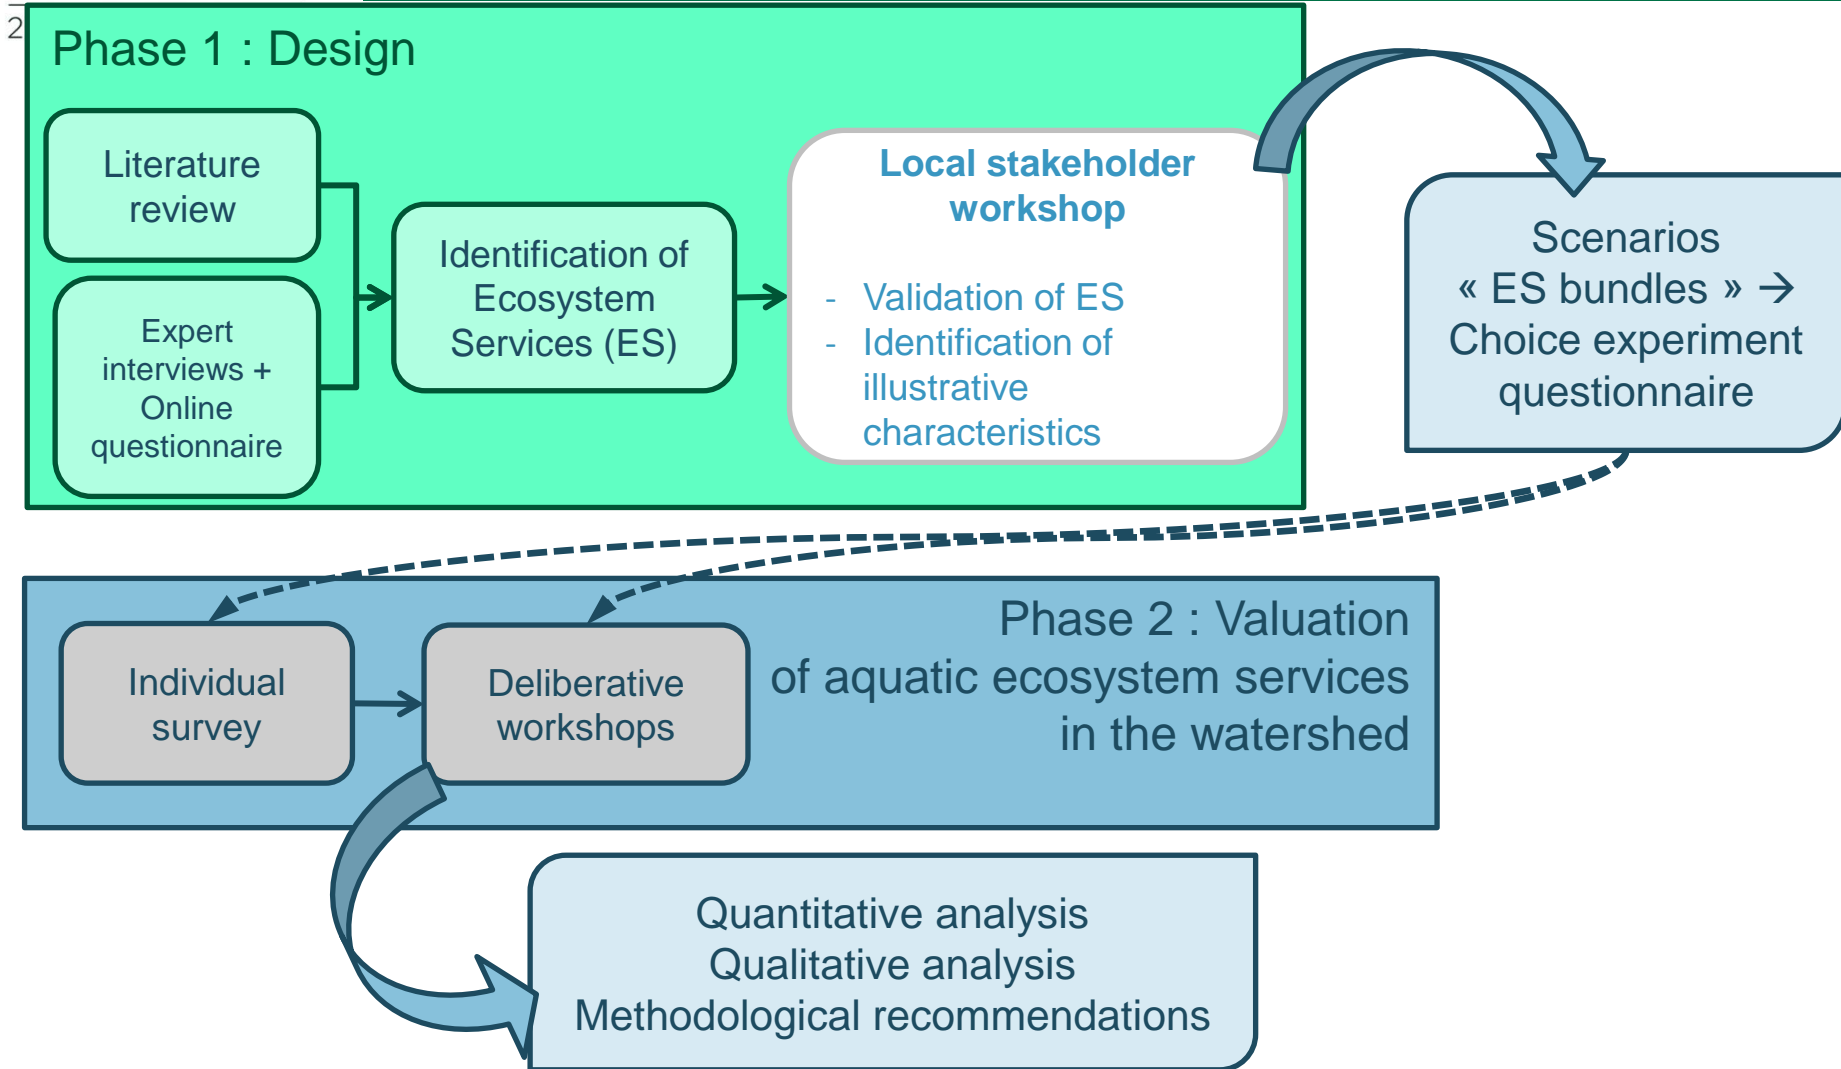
2

Phase 1 : Design

Literature review

Expert interviews + Online questionnaire

Identification of Ecosystem Services (ES)

Local stakeholder workshop

- Validation of ES
- Identification of illustrative characteristics

Scenarios « ES bundles » → Choice experiment questionnaire

Individual survey

Deliberative workshops

Phase 2 : Valuation of aquatic ecosystem services in the watershed

Quantitative analysis
Qualitative analysis
Methodological recommendations